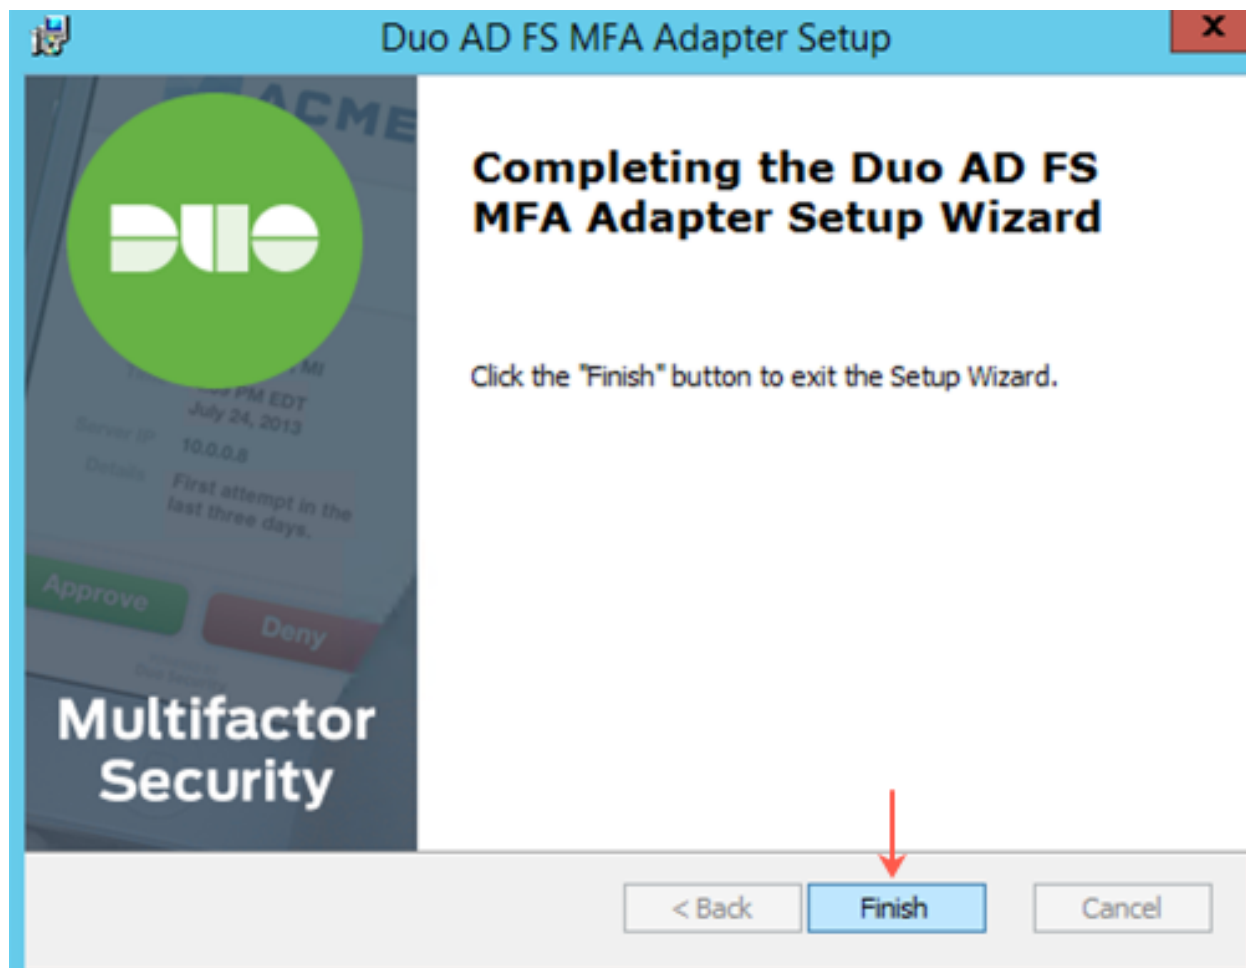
Duo AD FS MFA Adapter Setup

X

ACME

DUO

PM EDT
July 24, 2013
Server IP 10.0.0.8
Details First attempt in the last three days.

Approve
Deny

Multifactor Security

Completing the Duo AD FS MFA Adapter Setup Wizard

Click the "Finish" button to exit the Setup Wizard.

< Back
Finish
Cancel